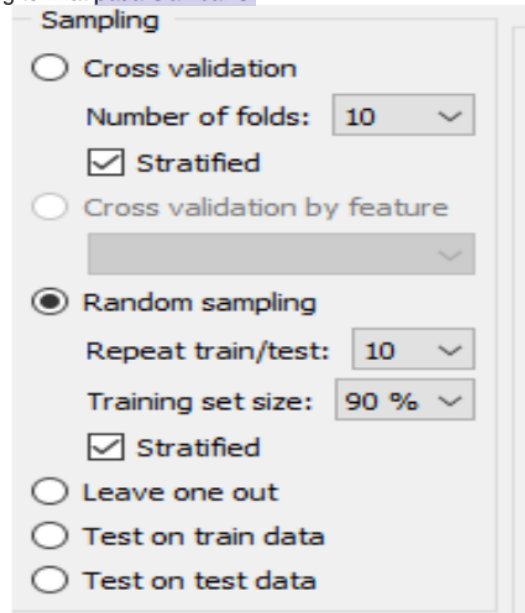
Sampling

Cross validation

Number of folds: 10

Stratified

Cross validation by feature

Random sampling

Repeat train/test: 10

Training set size: 90 %

Stratified

Leave one out

Test on train data

Test on test data